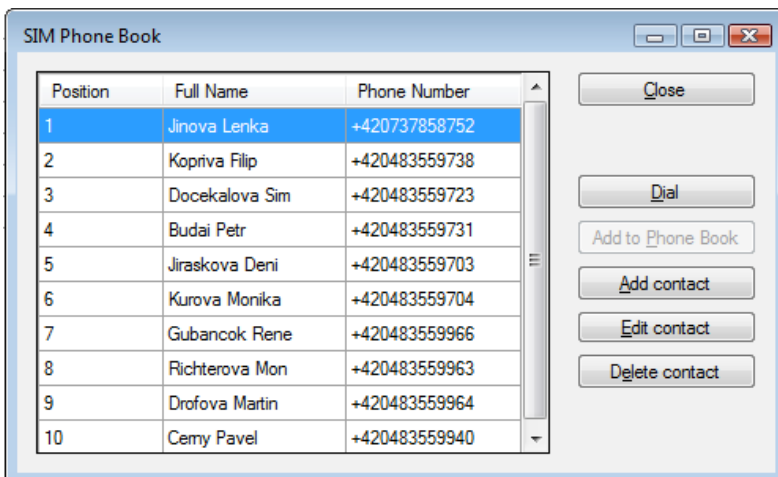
SIM Phone Book

| Position | Full Name | Phone Number |
|---|---|---|
| 1 | Jinova Lenka | +420737858752 |
| 2 | Kopriva Filip | +420483559738 |
| 3 | Docekalova Sim | +420483559723 |
| 4 | Budai Petr | +420483559731 |
| 5 | Jiraskova Deni | +420483559703 |
| 6 | Kurova Monika | +420483559704 |
| 7 | Gubancok Rene | +420483559966 |
| 8 | Richterova Mon | +420483559963 |
| 9 | Drofova Martin | +420483559964 |
| 10 | Cerny Pavel | +420483559940 |

Close

Dial

Add to Phone Book

Add contact

Edit contact

Delete contact